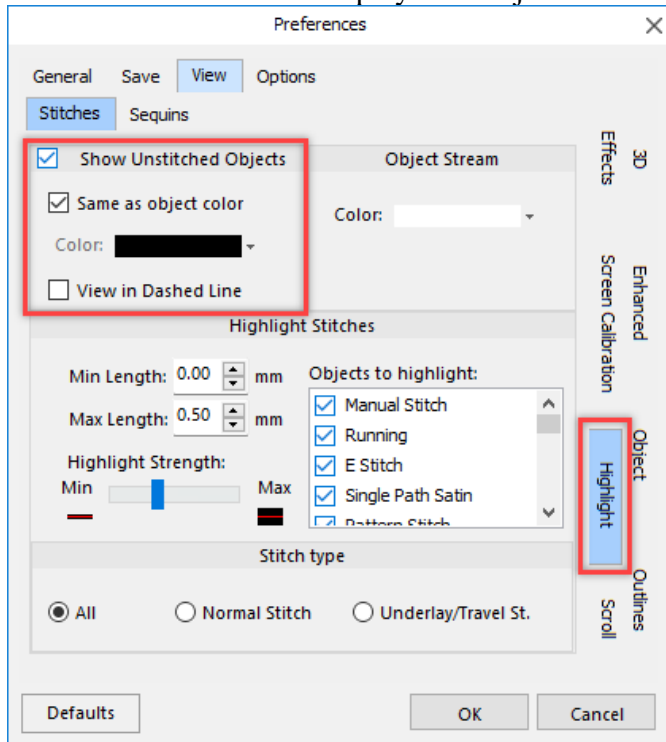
Preferences

General Save View Options

Stitches Sequins

Show Unstitched Objects

Same as object color

Color:

View in Dashed Line

Object Stream

Color:

Highlight Stitches

Min Length: 0.00 mm

Max Length: 0.50 mm

Highlight Strength:

Min Max

Objects to highlight:

Manual Stitch

Running

E Stitch

Single Path Satin

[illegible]

Stitch type

All Normal Stitch Underlay/Travel St.

3D Effects

Enhanced Screen Calibration

Object Highlight

Outlines Scroll

Defaults

OK

Cancel